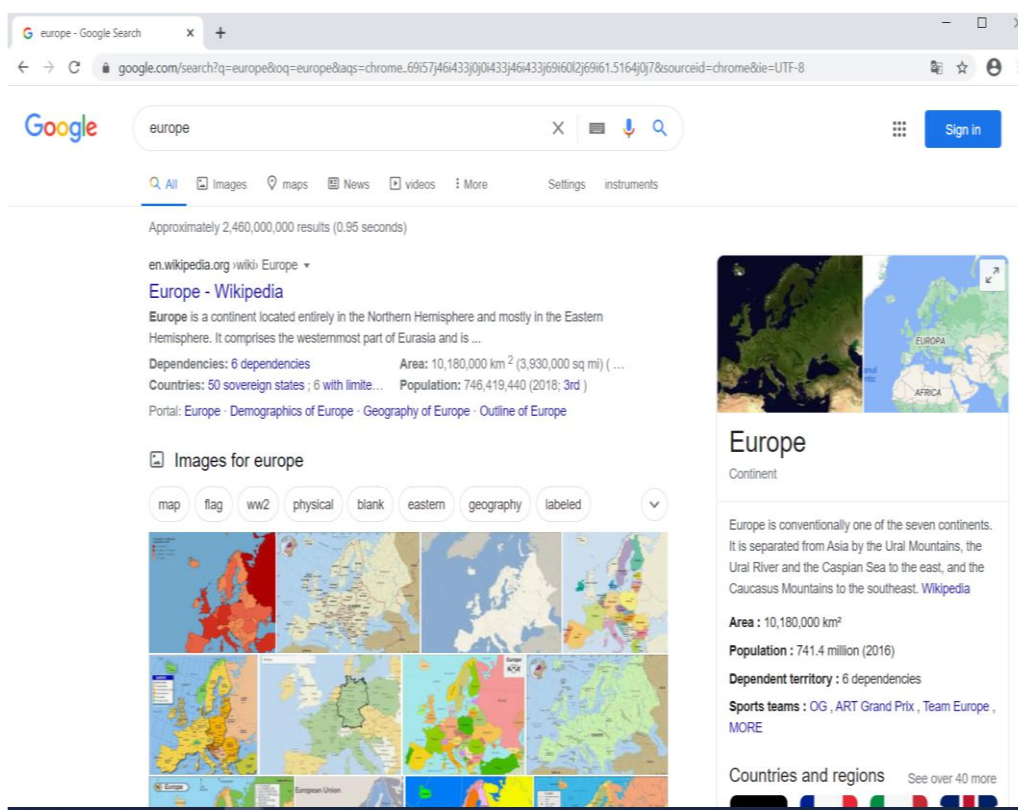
europe - Google Search ×  +

google.com/search?q=europe&oq=europe&aqs=chrome..69i57j46i433j0j0i433j46i433j69i60l2j69i61.5164j0j7&sourceid=chrome&ie=UTF-8

Google

europe

Sign in

All  Images  maps  News  videos  More  Settings  instruments

Approximately 2,460,000,000 results (0.95 seconds)

en.wikipedia.org › wiki › Europe

Europe - Wikipedia

Europe is a continent located entirely in the Northern Hemisphere and mostly in the Eastern Hemisphere. It comprises the westernmost part of Eurasia and is ...

Dependencies: 6 dependencies
Area: 10,180,000 km $^2$ (3,930,000 sq mi) ( ...
Countries: 50 sovereign states ; 6 with limite...
Population: 746,419,440 (2018; 3rd )

Portal: Europe · Demographics of Europe · Geography of Europe · Outline of Europe

Images for europe

map  flag  ww2  physical  blank  eastern  geography  labeled

European Union

Europe

EUROPA

AFRICA

Europe

Continent

Europe is conventionally one of the seven continents. It is separated from Asia by the Ural Mountains, the Ural River and the Caspian Sea to the east, and the Caucasus Mountains to the southeast. Wikipedia

Area : 10,180,000 km²

Population : 741.4 million (2016)

Dependent territory : 6 dependencies

Sports teams : OG , ART Grand Prix , Team Europe , MORE

Countries and regions  See over 40 more